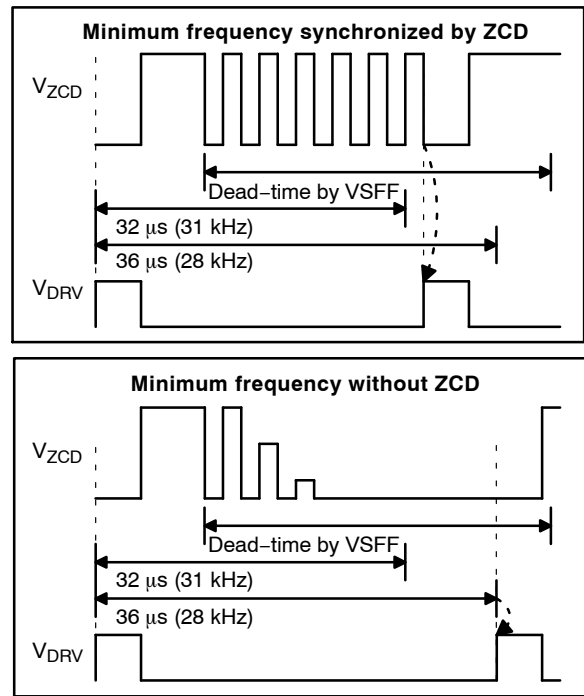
Minimum frequency synchronized by ZCD

$V_{ZCD}$

Dead−time by VSFF

32 μs (31 kHz)

36 μs (28 kHz)

$V_{DRV}$

Minimum frequency without ZCD

$V_{ZCD}$

Dead−time by VSFF

32 μs (31 kHz)

36 μs (28 kHz)

$V_{DRV}$